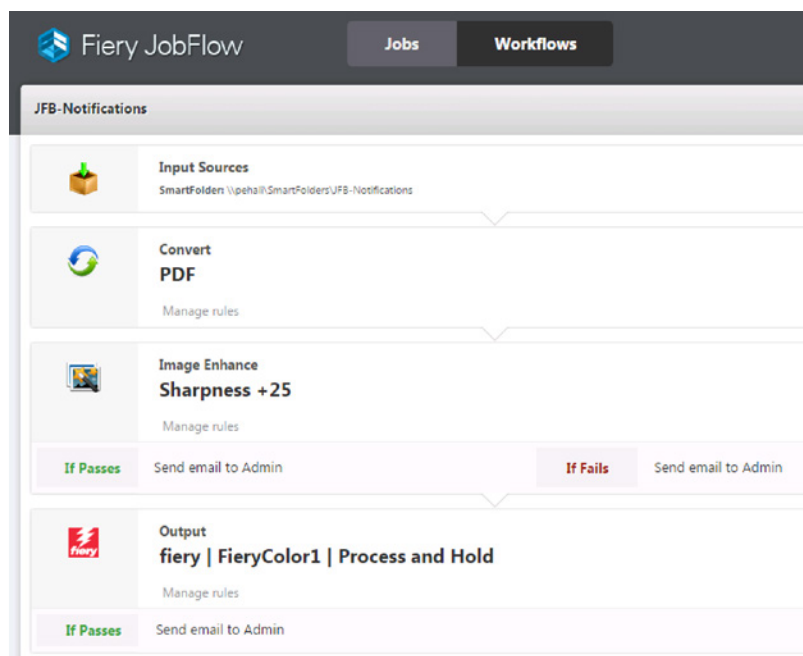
Fiery JobFlow

Jobs

Workflows

JFB-Notifications

Input Sources

SmartFolder: \\pehal\SmartFolders\JFB-Notifications

Convert

PDF

Manage rules

Image Enhance

Sharpness +25

Manage rules

If Passes

Send email to Admin

If Fails

Send email to Admin

Output

fiery | FieryColor1 | Process and Hold

Manage rules

If Passes

Send email to Admin